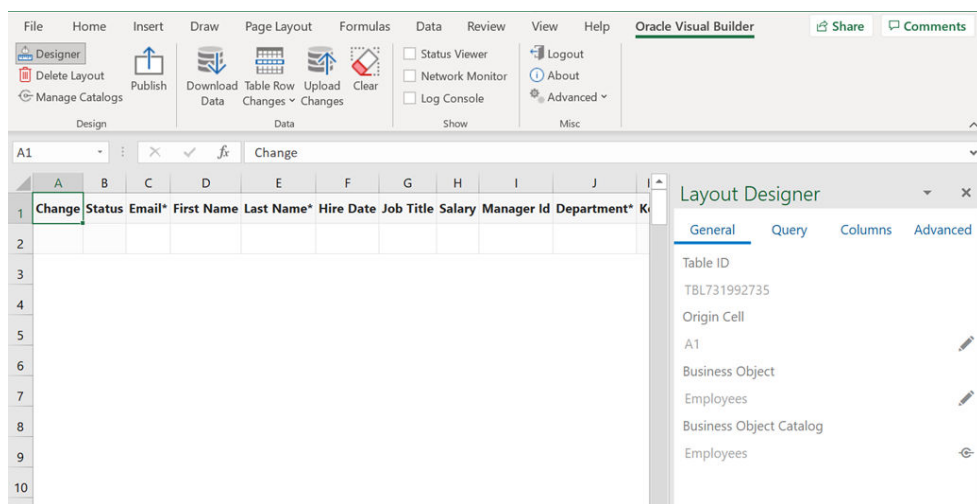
File Home Insert Draw Page Layout Formulas Data Review View Help Oracle Visual Builder

Share Comments

Designer
Delete Layout
Manage Catalogs
Publish
Design

Download Data
Table Row Changes
Upload Changes
Clear
Data

Status Viewer
Network Monitor
Log Console
Show

Logout
About
Advanced
Misc

A1
fx Change

| | A | B | C | D | E | F | G | H | I | J | K |
|---|---|---|---|---|---|---|---|---|---|---|---|
| 1 | Change | Status | Email* | First Name | Last Name* | Hire Date | Job Title | Salary | Manager Id | Department* | K |
| 2 | | | | | | | | | | | |
| 3 | | | | | | | | | | | |
| 4 | | | | | | | | | | | |
| 5 | | | | | | | | | | | |
| 6 | | | | | | | | | | | |
| 7 | | | | | | | | | | | |
| 8 | | | | | | | | | | | |
| 9 | | | | | | | | | | | |
| 10 | | | | | | | | | | | |

Layout Designer

General Query Columns Advanced

Table ID
TBL731992735
Origin Cell
A1
Business Object
Employees
Business Object Catalog
Employees